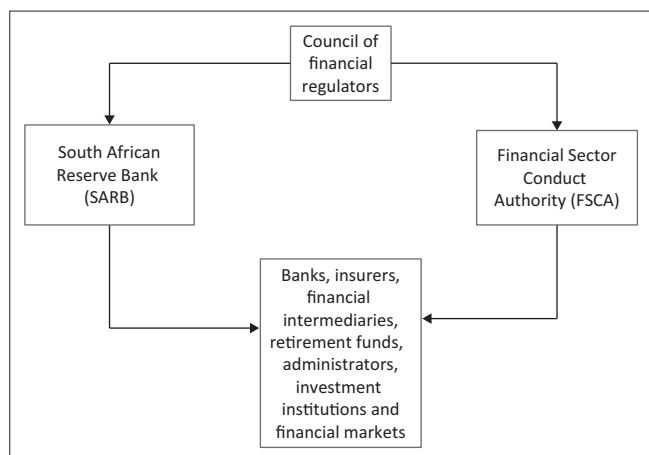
Council of financial regulators

South African Reserve Bank (SARB)

Financial Sector Conduct Authority (FSCA)

Banks, insurers, financial intermediaries, retirement funds, administrators, investment institutions and financial markets